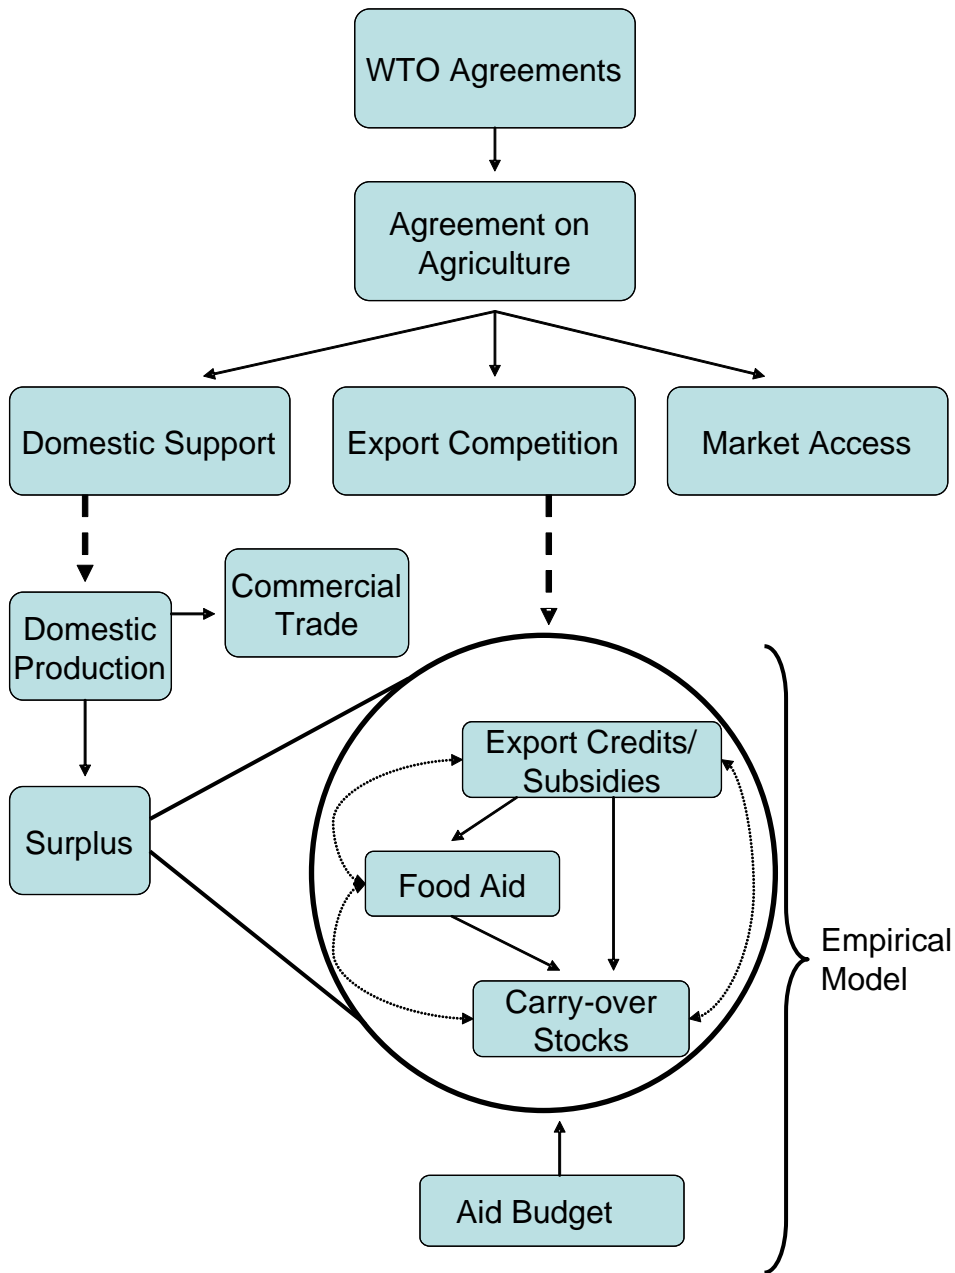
WTO Agreements

Agreement on Agriculture

Domestic Support

Export Competition

Market Access

Domestic Production

Commercial Trade

Surplus

Export Credits/ Subsidies

Food Aid

Carry-over Stocks

Empirical Model

Aid Budget